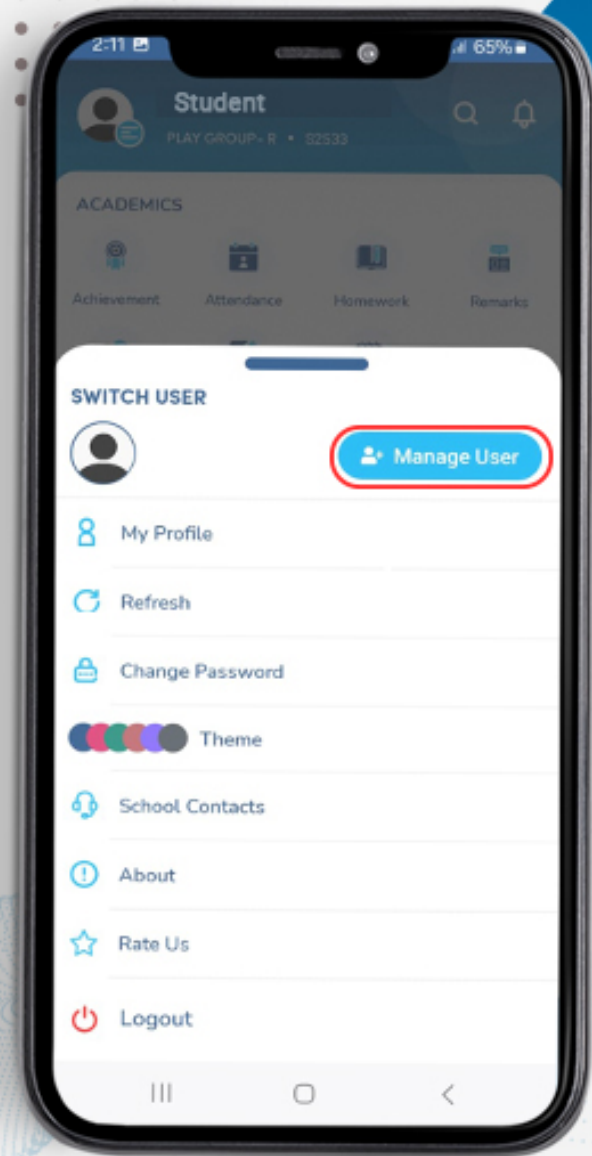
2:11

65%

Student

PLAY GROUP - R • S2533

ACADEMICS

Achievement

Attendance

Homework

Remarks

SWITCH USER

Manage User

My Profile

Refresh

Change Password

Theme

School Contacts

About

Rate Us

Logout